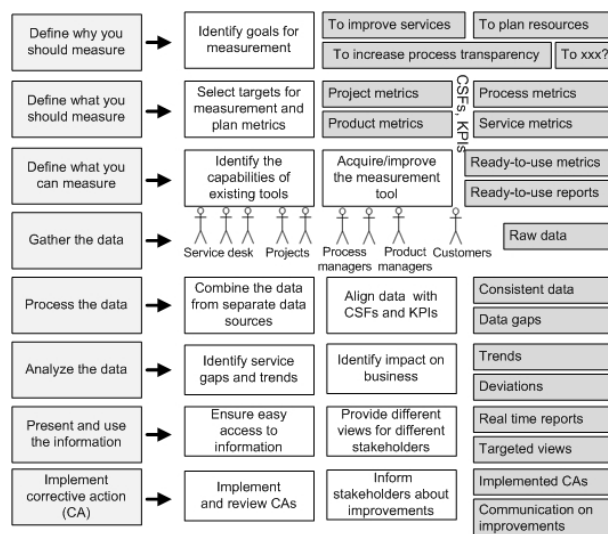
Define why you should measure

Identify goals for measurement

To improve services

To plan resources

To increase process transparency

To xxx?

Define what you should measure

Select targets for measurement and plan metrics

Project metrics

Product metrics

CSFs, KPIs

Process metrics

Service metrics

Define what you can measure

Identify the capabilities of existing tools

Acquire/improve the measurement tool

Ready-to-use metrics

Ready-to-use reports

Gather the data

Service desk

Projects

Process managers

Product managers

Customers

Raw data

Process the data

Combine the data from separate data sources

Align data with CSFs and KPIs

Consistent data

Data gaps

Analyze the data

Identify service gaps and trends

Identify impact on business

Trends

Deviations

Present and use the information

Ensure easy access to information

Provide different views for different stakeholders

Real time reports

Targeted views

Implement corrective action (CA)

Implement and review CAs

Inform stakeholders about improvements

Implemented CAs

Communication on improvements